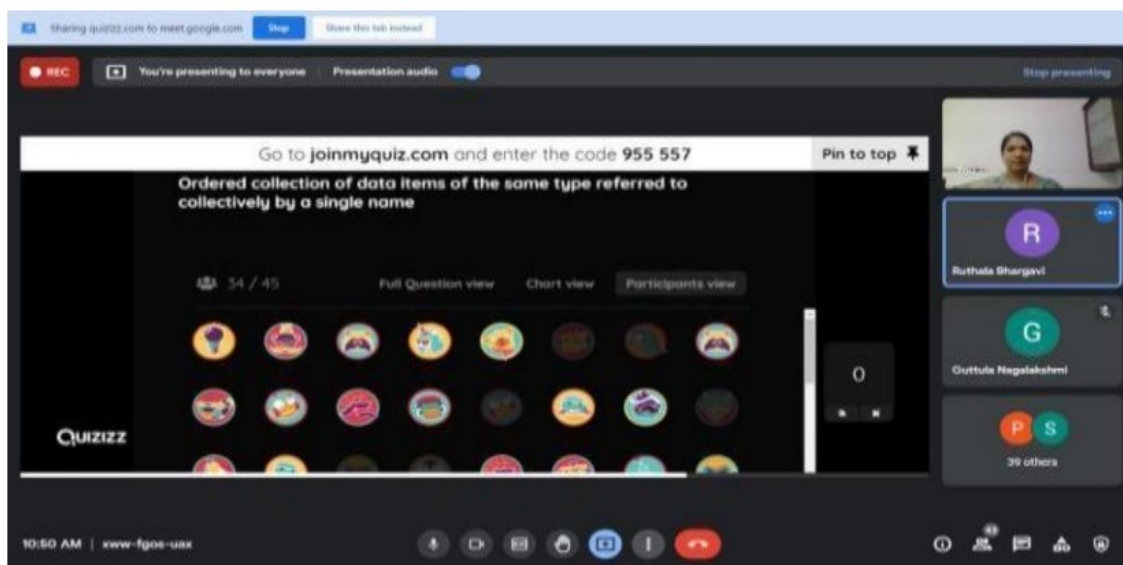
Sharing quizizz.com to meet.google.com Stop Share this tab instead

REC You're presenting to everyone Presentation audio Stop presenting

Go to joinmyquiz.com and enter the code 955 557

Pin to top

Ordered collection of data items of the same type referred to collectively by a single name

34 / 45 Full Question view Chart view Participants view

0

Quizizz

R
Ruthala Bhargavi

G
Guttula Nagalakshmi

P S
39 others

10:50 AM | xww-fgos-uax